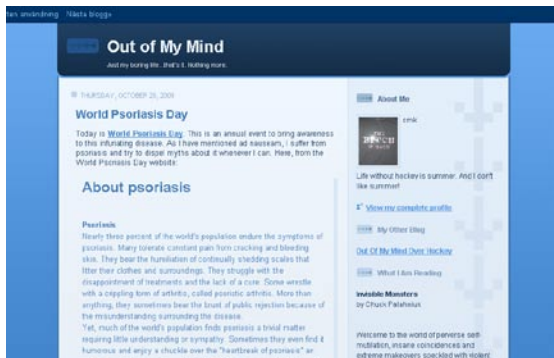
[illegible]ten användning Nästa blogg»

Out of My Mind

And my boring life...that's it. Nothing more.

THURSDAY, OCTOBER 29, 2009

World Psoriasis Day

Today is World Psoriasis Day. This is an annual event to bring awareness to this infuriating disease. As I have mentioned ad nauseam, I suffer from psoriasis and try to dispel myths about it whenever I can. Here, from the World Psoriasis Day website:

About psoriasis

Psoriasis
Nearly three percent of the world's population endure the symptoms of psoriasis. Many tolerate constant pain from cracking and bleeding skin. They bear the humiliation of continually shedding scales that litter their clothes and surroundings. They struggle with the disappointment of treatments and the lack of a cure. Some wrestle with a crippling form of arthritis, called psoriatic arthritis. More than anything, they sometimes bear the brunt of public rejection because of the misunderstanding surrounding the disease.
Yet, much of the world's population finds psoriasis a trivial matter requiring little understanding or sympathy. Sometimes they even find it humorous and enjoy a chuckle over the "heartbreak of psoriasis" or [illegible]

About Me

cmk

Life without hockey is summer. And I can't like summer!

View my complete profile

My Other Blog

Out Of My Mind Over Hockey

What I Am Reading

Invisible Monsters
by Chuck Palahniuk

Welcome to the world of perverse self-mutilation, insane coincidences and extreme makeovers speckled with violent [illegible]